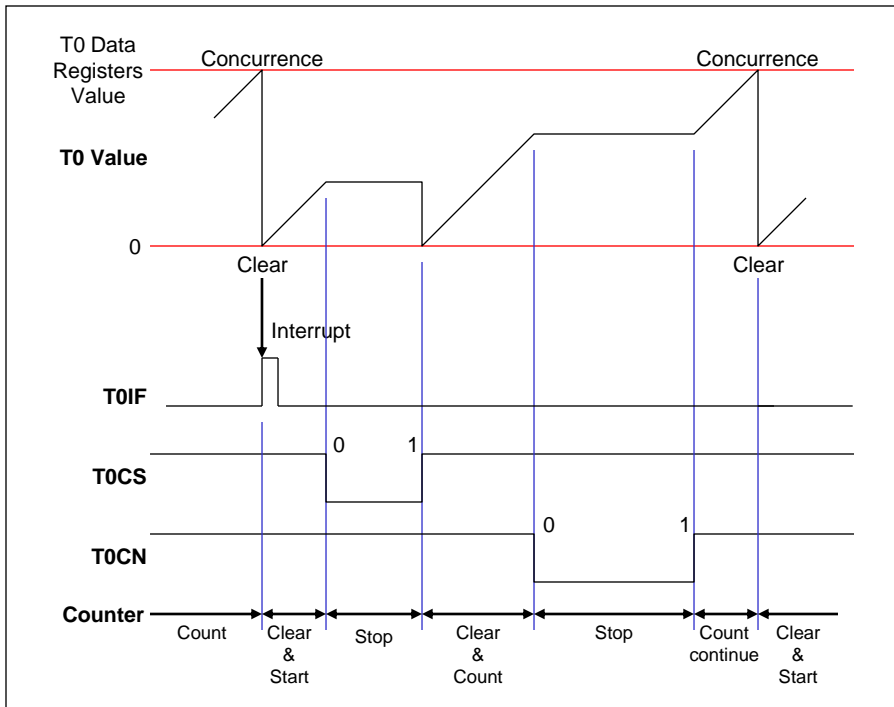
T0 Data Registers Value

Concurrence

Concurrence

T0 Value

0

Clear

Clear

Interrupt

T0IF

T0CS

0

1

T0CN

0

1

Counter

Count

Clear & Start

Stop

Clear & Count

Stop

Count continue

Clear & Start